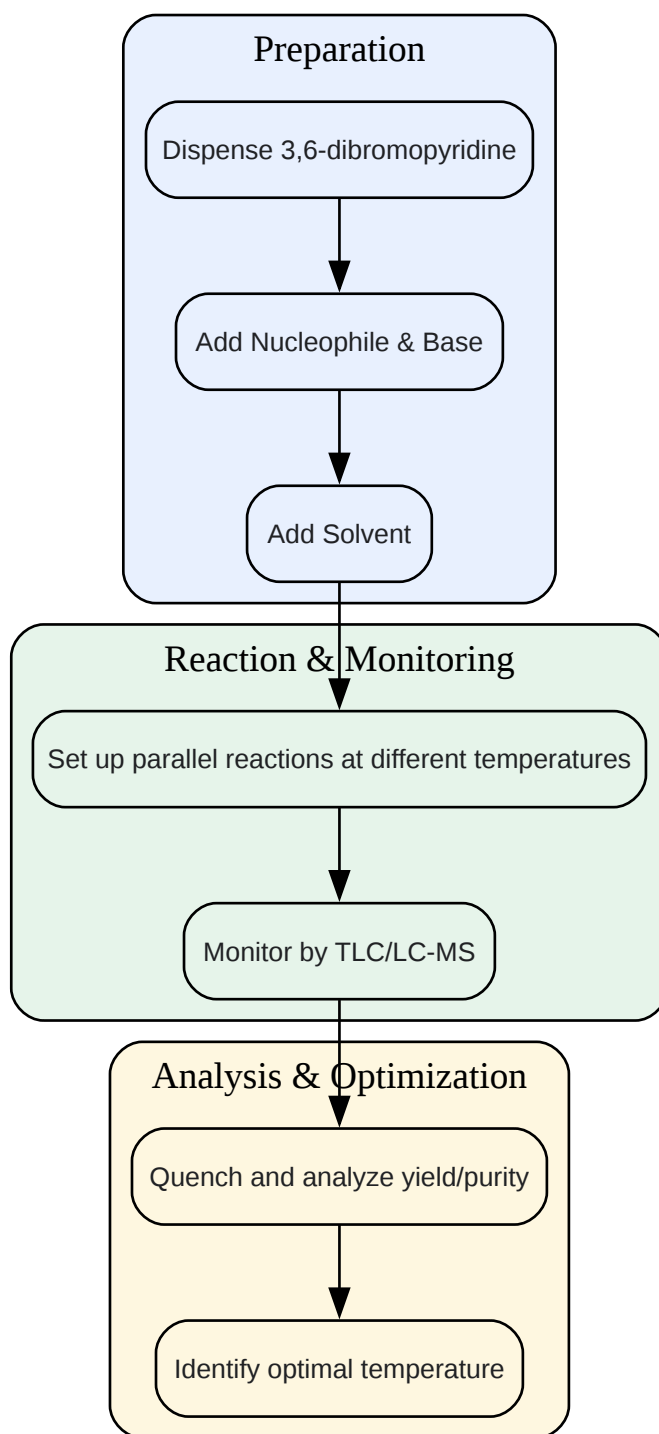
Preparation

Dispense 3,6-dibromopyridine

Add Nucleophile & Base

Add Solvent

Reaction & Monitoring

Set up parallel reactions at different temperatures

Monitor by TLC/LC-MS

Analysis & Optimization

Quench and analyze yield/purity

Identify optimal temperature